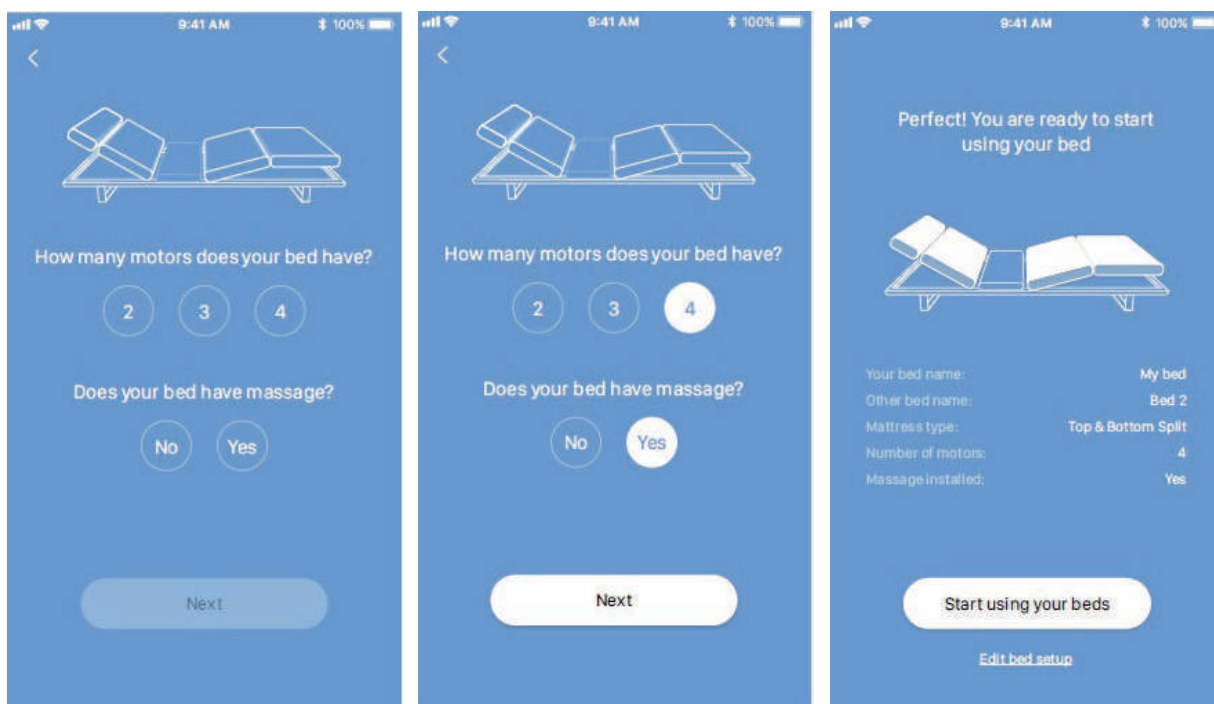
9:41 AM
100%

<

How many motors does your bed have?

2
3
4

Does your bed have massage?

No
Yes

Next

9:41 AM
100%

<

How many motors does your bed have?

2
3
4

Does your bed have massage?

No
Yes

Next

9:41 AM
100%

Perfect! You are ready to start using your bed

| | |
|---|---|
| Your bed name: | My bed |
| Other bed name: | Bed 2 |
| Mattress type: | Top & Bottom Split |
| Number of motors: | 4 |
| Massage installed: | Yes |

Start using your beds

Edit bed setup